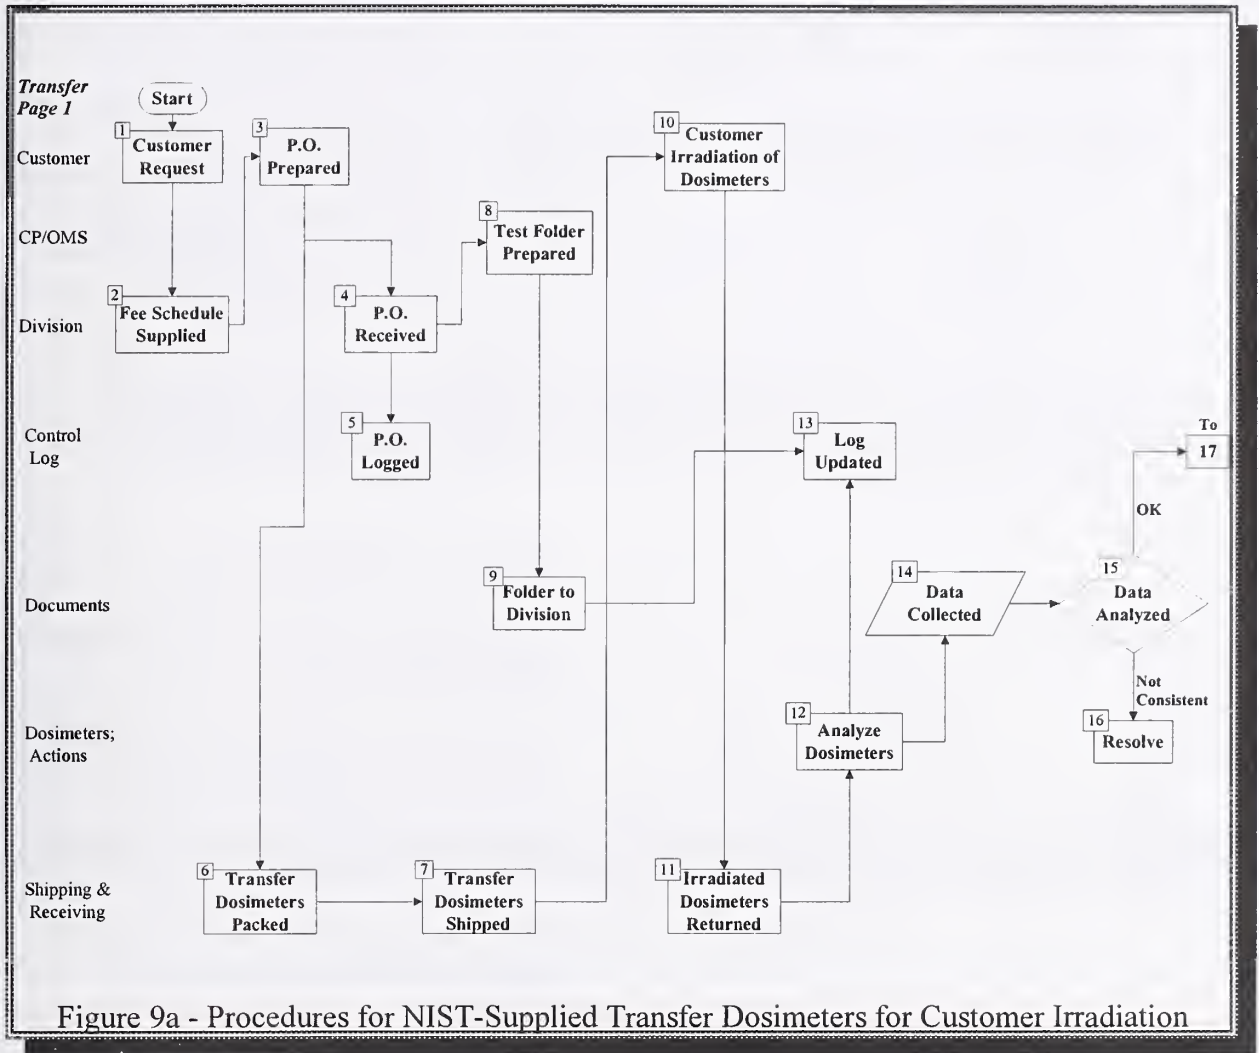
Transfer Page 1

Start

Customer

1 Customer Request

3 P.O. Prepared

10 Customer Irradiation of Dosimeters

CP/OMS

8 Test Folder Prepared

Division

2 Fee Schedule Supplied

4 P.O. Received

Control Log

5 P.O. Logged

13 Log Updated

To 17

OK

Documents

9 Folder to Division

14 Data Collected

15 Data Analyzed

Not Consistent

Dosimeters; Actions

12 Analyze Dosimeters

16 Resolve

Shipping & Receiving

6 Transfer Dosimeters Packed

7 Transfer Dosimeters Shipped

11 Irradiated Dosimeters Returned

Figure 9a - Procedures for NIST-Supplied Transfer Dosimeters for Customer Irradiation